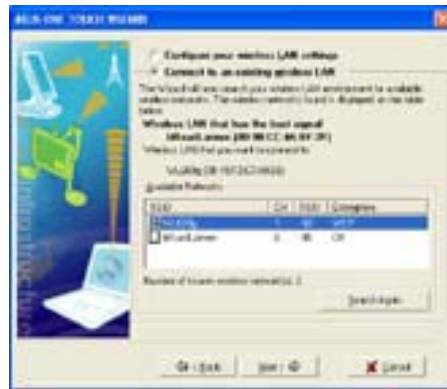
ASUS ONE TOUCH WIZARD

Configure your wireless LAN settings
Connect to an existing wireless LAN

The Wizard will search your wireless LAN environment for available wireless networks. The wireless networks found is displayed on the table below.

Wireless LAN that has the best signal:
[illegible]

Wireless LAN that you want to connect to:
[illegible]

Available Networks

| SSID | CH | RSSI | Encryption |
|---|---|---|---|
| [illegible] | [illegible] | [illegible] | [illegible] |
| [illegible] | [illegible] | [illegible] | Off |

Number of found wireless network(s): 2

Search Again

< Back Next > Cancel